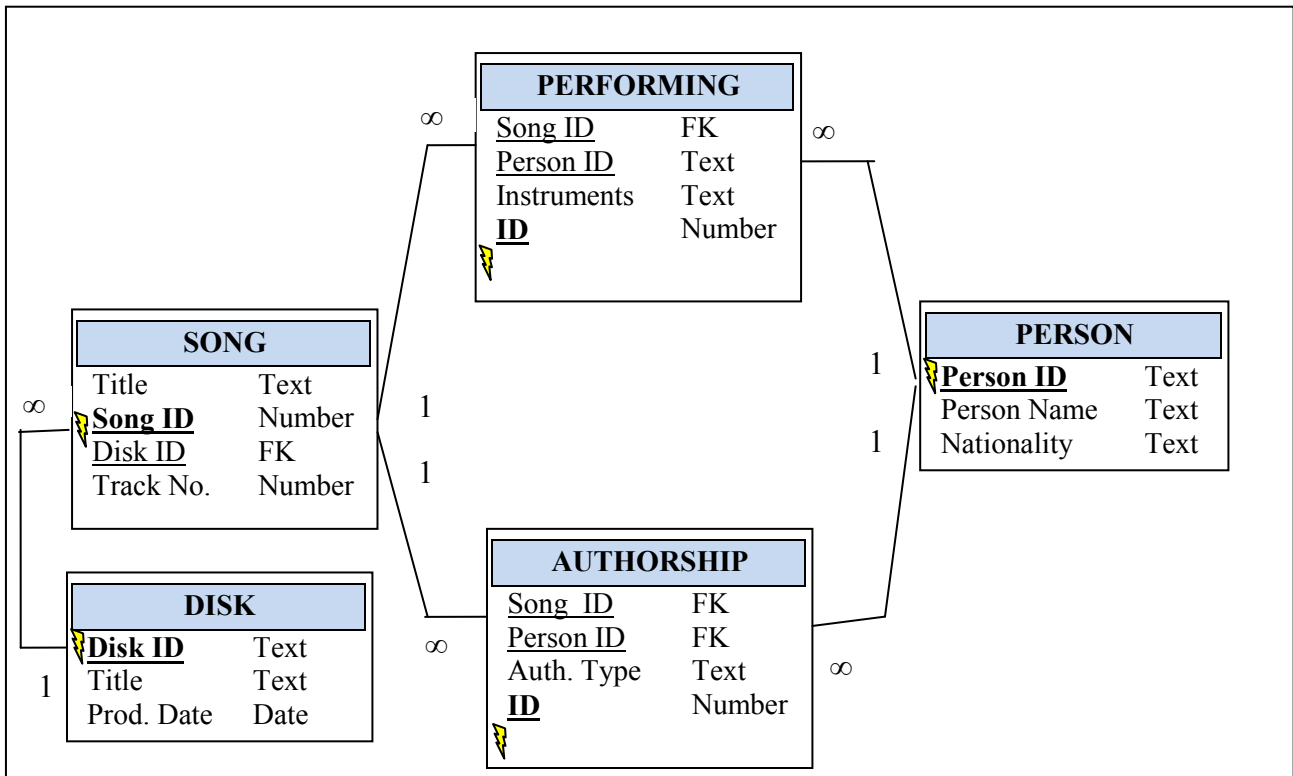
PERFORMING

| | |
|---|---|
| Song ID | FK |
| Person ID | Text |
| Instruments | Text |
| ID | Number |

$\infty$

$\infty$

SONG

| | |
|---|---|
| Title | Text |
| Song ID | Number |
| Disk ID | FK |
| Track No. | Number |

$\infty$

1

1

PERSON

| | |
|---|---|
| Person ID | Text |
| Person Name | Text |
| Nationality | Text |

1

1

AUTHORSHIP

| | |
|---|---|
| Song ID | FK |
| Person ID | FK |
| Auth. Type | Text |
| ID | Number |

$\infty$

$\infty$

DISK

| | |
|---|---|
| Disk ID | Text |
| Title | Text |
| Prod. Date | Date |

1